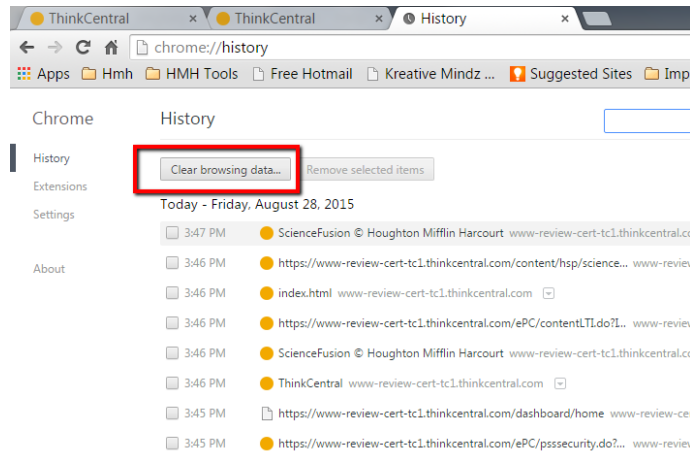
ThinkCentral ×
ThinkCentral ×
History ×

chrome://history

Apps Hmh HMH Tools Free Hotmail Kreative Mindz ... Suggested Sites Imp

Chrome

History
Extensions
Settings

About

History

Clear browsing data... Remove selected items

Today - Friday, August 28, 2015

3:47 PM ScienceFusion © Houghton Mifflin Harcourt www-review-cert-tc1.thinkcentral.co
3:46 PM https://www-review-cert-tc1.thinkcentral.com/content/hsp/science... www-revie
3:46 PM index.html www-review-cert-tc1.thinkcentral.com
3:46 PM https://www-review-cert-tc1.thinkcentral.com/ePC/contentLTI.do?I... www-revie
3:46 PM ScienceFusion © Houghton Mifflin Harcourt www-review-cert-tc1.thinkcentral.co
3:46 PM ThinkCentral www-review-cert-tc1.thinkcentral.com
3:45 PM https://www-review-cert-tc1.thinkcentral.com/dashboard/home www-review-
3:45 PM https://www-review-cert-tc1.thinkcentral.com/ePC/psssecurity.do?... www-revie